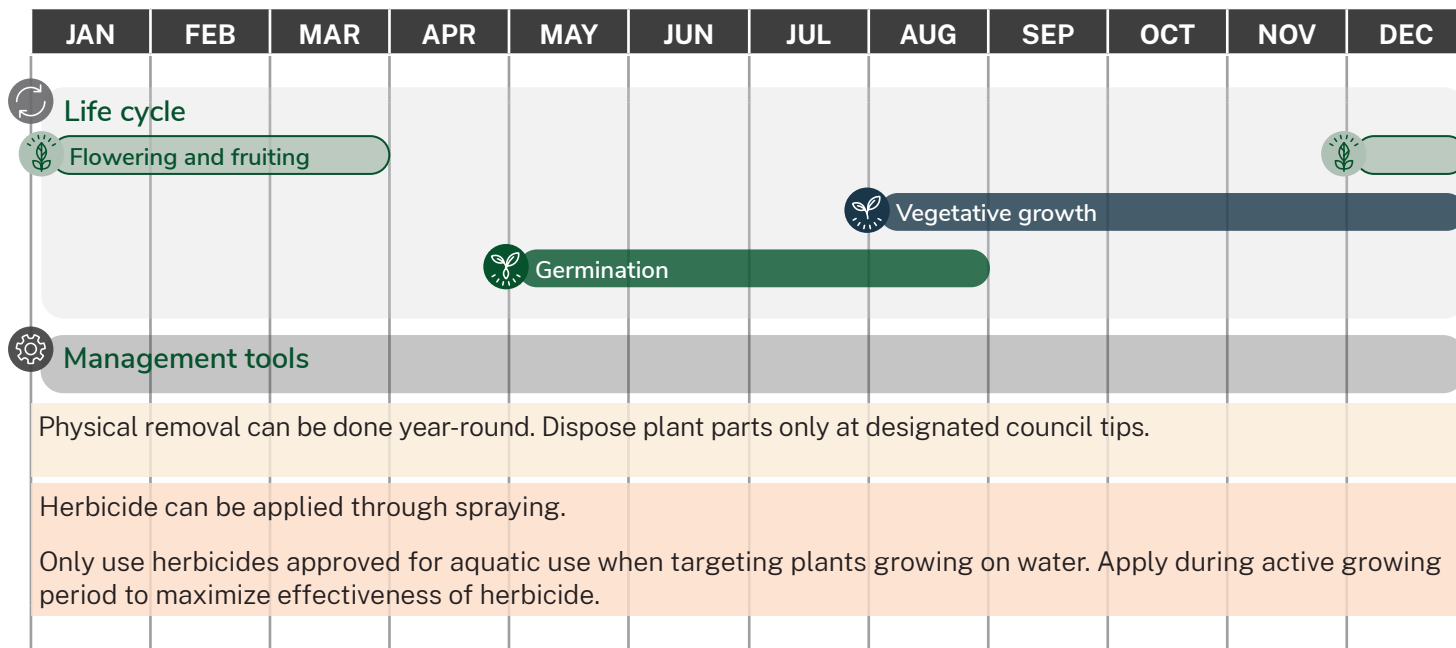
| JAN | FEB | MAR | APR | MAY | JUN | JUL | AUG | SEP | OCT | NOV | DEC |
|---|---|---|---|---|---|---|---|---|---|---|---|

Life cycle

Flowering and fruiting

Vegetative growth

Germination

Management tools

Physical removal can be done year-round. Dispose plant parts only at designated council tips.

Herbicide can be applied through spraying.

Only use herbicides approved for aquatic use when targeting plants growing on water. Apply during active growing period to maximize effectiveness of herbicide.